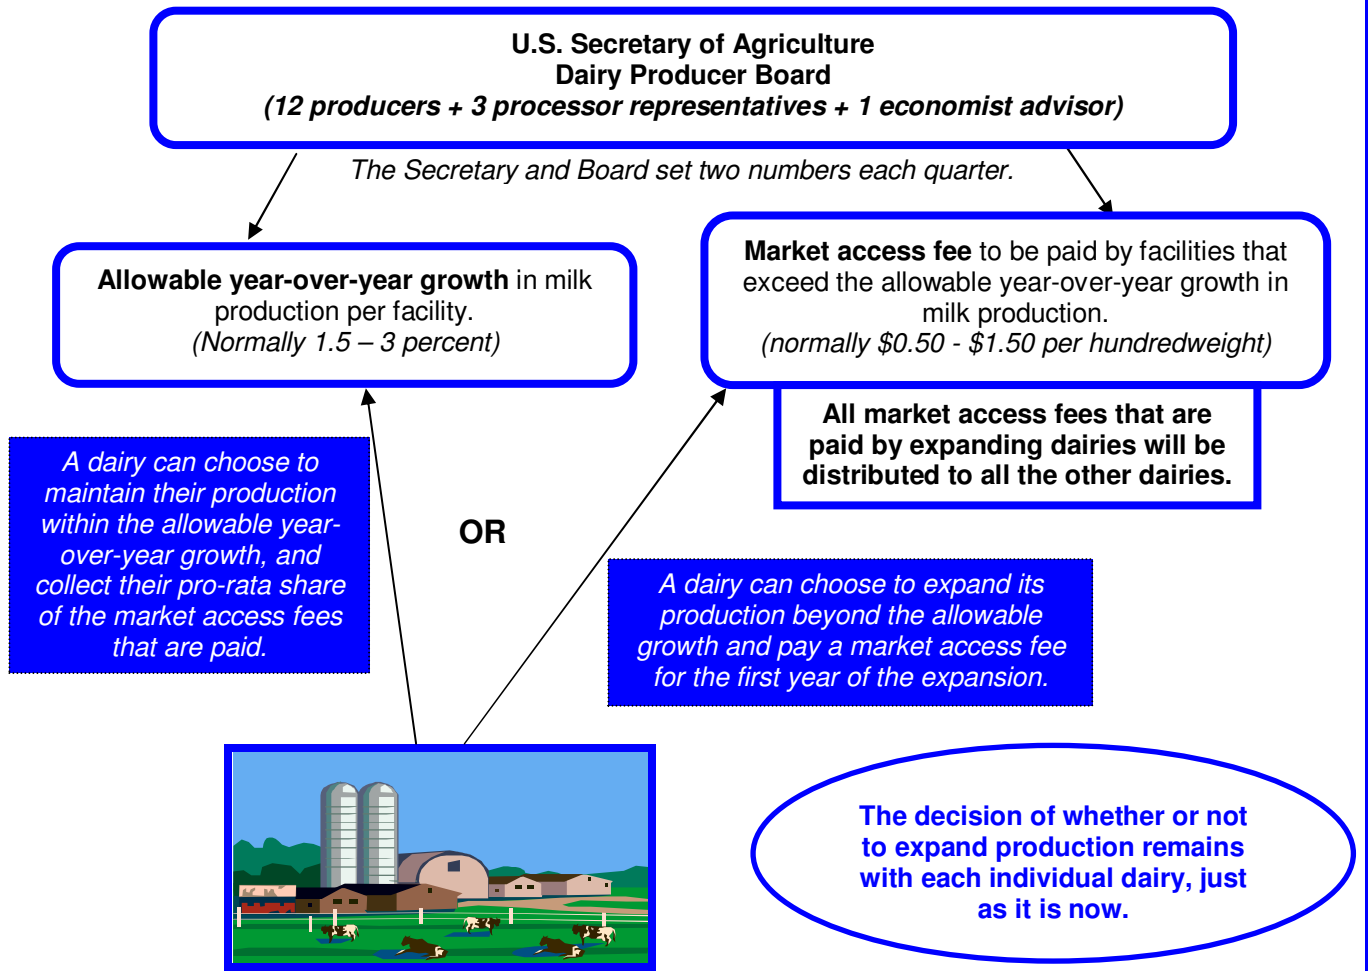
U.S. Secretary of Agriculture
Dairy Producer Board
(12 producers + 3 processor representatives + 1 economist advisor)

The Secretary and Board set two numbers each quarter.

Allowable year-over-year growth in milk production per facility.
(Normally 1.5 – 3 percent)

Market access fee to be paid by facilities that exceed the allowable year-over-year growth in milk production.
(normally $0.50 - $1.50 per hundredweight)

All market access fees that are paid by expanding dairies will be distributed to all the other dairies.

A dairy can choose to maintain their production within the allowable year-over-year growth, and collect their pro-rata share of the market access fees that are paid.

OR

A dairy can choose to expand its production beyond the allowable growth and pay a market access fee for the first year of the expansion.

The decision of whether or not to expand production remains with each individual dairy, just as it is now.